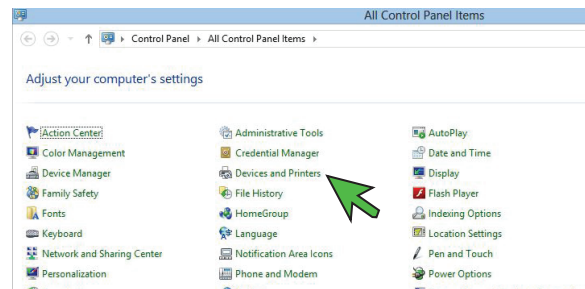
All Control Panel Items

Control Panel › All Control Panel Items ›

Adjust your computer's settings

Action Center
Color Management
Device Manager
Family Safety
Fonts
Keyboard
Network and Sharing Center
Personalization

Administrative Tools
Credential Manager
Devices and Printers
File History
HomeGroup
Language
Notification Area Icons
Phone and Modem

AutoPlay
Date and Time
Display
Flash Player
Indexing Options
Location Settings
Pen and Touch
Power Options